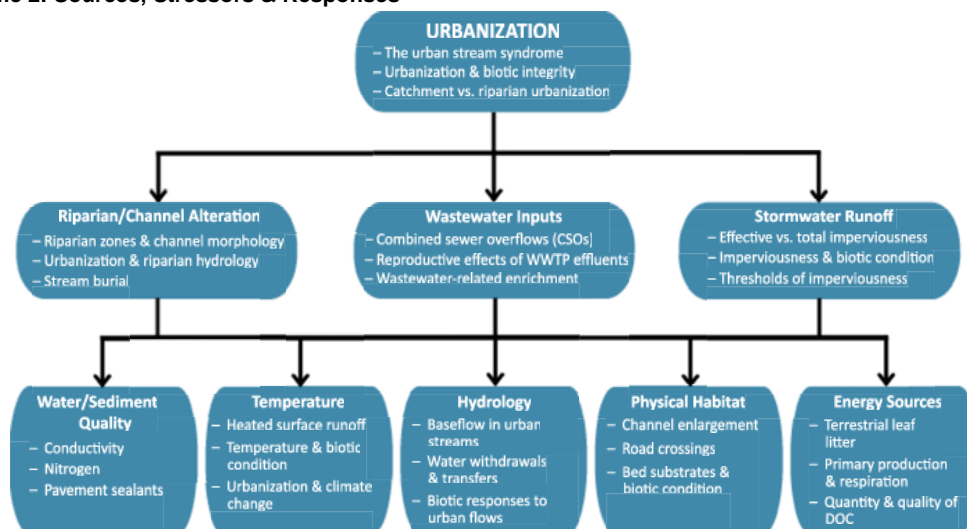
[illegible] Sources, Stressors & Responses

URBANIZATION
– The urban stream syndrome
– Urbanization & biotic integrity
– Catchment vs. riparian urbanization

Riparian/Channel Alteration
– Riparian zones & channel morphology
– Urbanization & riparian hydrology
– Stream burial

Wastewater Inputs
– Combined sewer overflows (CSOs)
– Reproductive effects of WWTP effluents
– Wastewater-related enrichment

Stormwater Runoff
– Effective vs. total imperviousness
– Imperviousness & biotic condition
– Thresholds of imperviousness

Water/Sediment Quality
– Conductivity
– Nitrogen
– Pavement sealants

Temperature
– Heated surface runoff
– Temperature & biotic condition
– Urbanization & climate change

Hydrology
– Baseflow in urban streams
– Water withdrawals & transfers
– Biotic responses to urban flows

Physical Habitat
– Channel enlargement
– Road crossings
– Bed substrates & biotic condition

Energy Sources
– Terrestrial leaf litter
– Primary production & respiration
– Quantity & quality of DOC